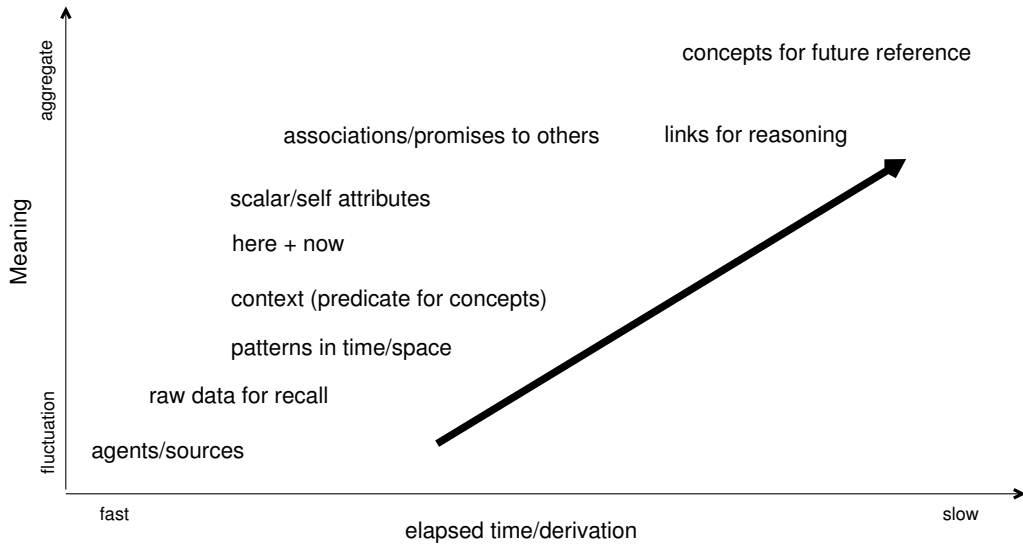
aggregate

Meaning

fluctuation

concepts for future reference

associations/promises to others

links for reasoning

scalar/self attributes

here + now

context (predicate for concepts)

patterns in time/space

raw data for recall

agents/sources

fast

slow

elapsed time/derivation